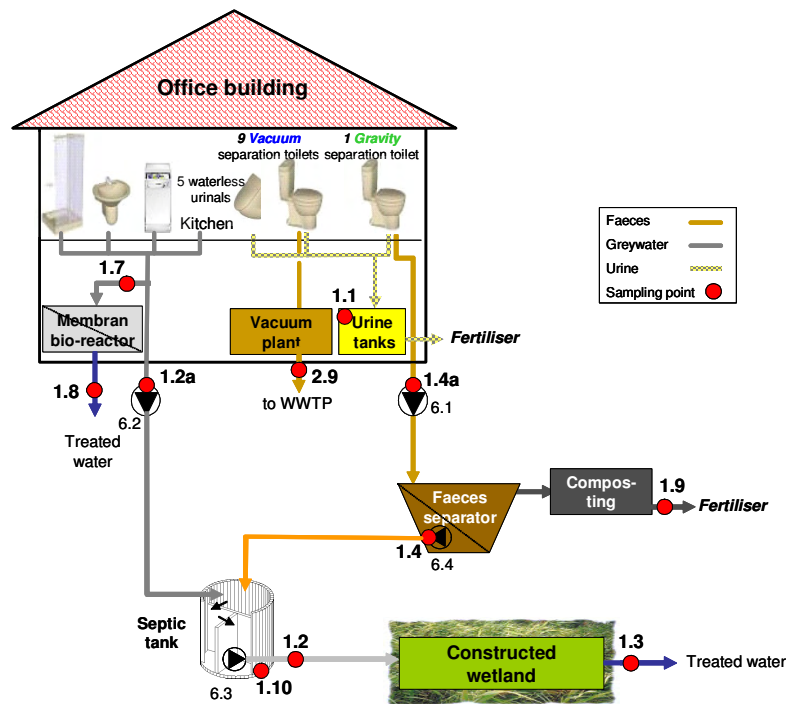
Office building

9 Vacuum separation toilets

1 Gravity separation toilet

5 waterless urinals

Kitchen

| Faeces | |
|---|---|
| Greywater | |
| Urine | |
| Sampling point | |

1.7

1.1

Membran bio-reactor

Vacuum plant

Urine tanks

Fertiliser

1.8

1.2a

2.9

1.4a

6.2

6.1

to WWTP

Treated water

Faeces separator

Compos-ting

1.9

Fertiliser

1.4

6.4

Septic tank

1.2

Constructed wetland

1.3

Treated water

6.3

1.10